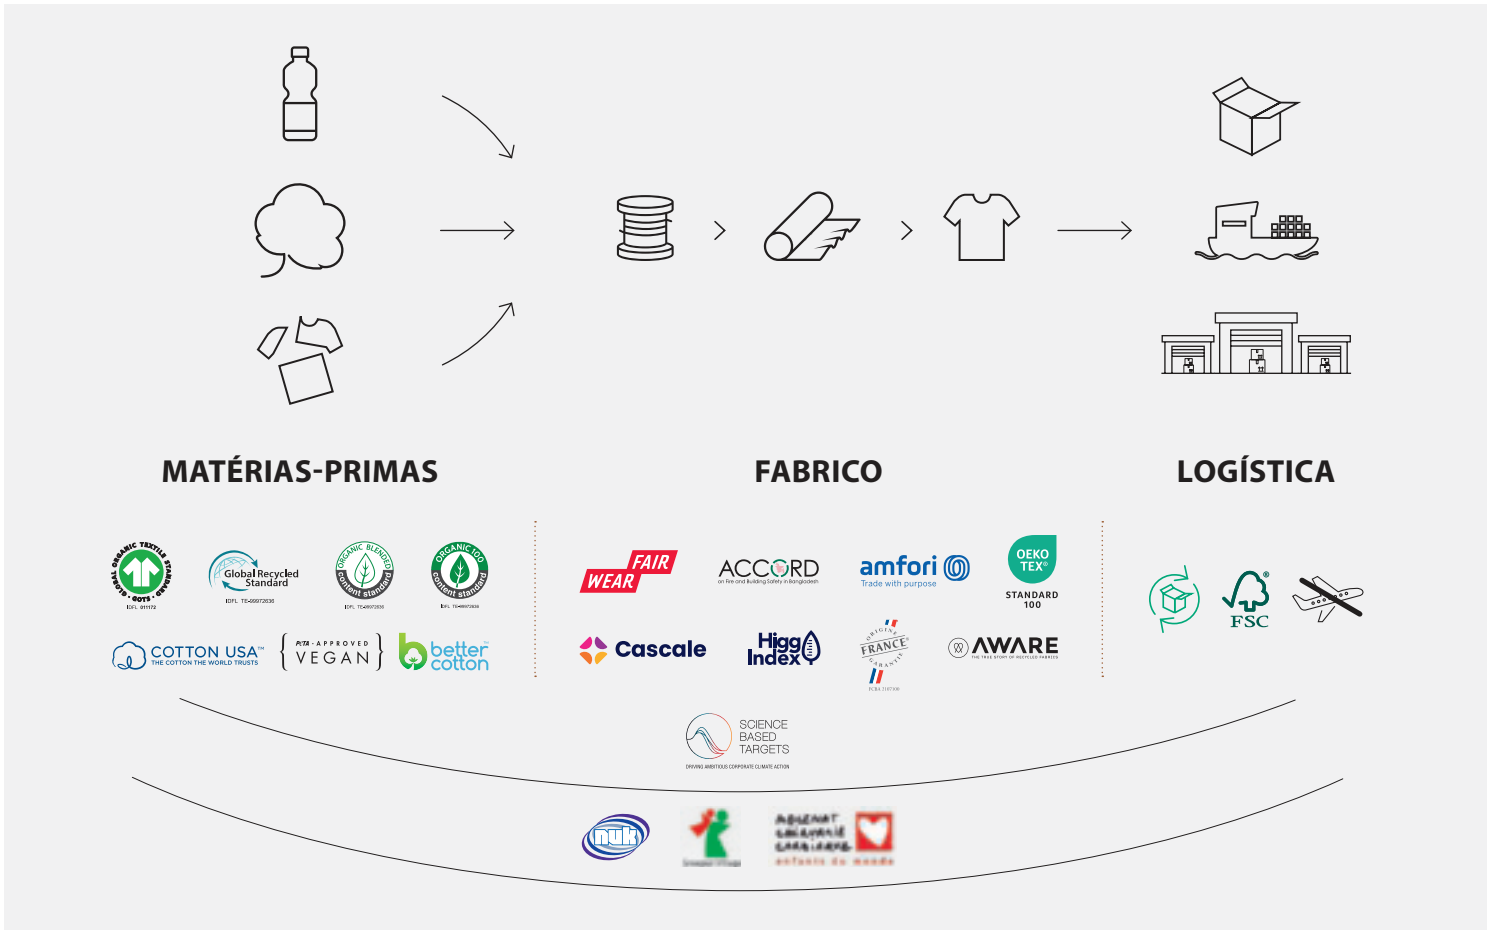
MATÉRIAS-PRIMAS

FABRICO

LOGÍSTICA

GLOBAL ORGANIC TEXTILE STANDARD GOTS
IDFL 011172

Global Recycled Standard
IDFL TE-00972636

ORGANIC BLENDED content standard
IDFL TE-00972636

ORGANIC 100 content standard
IDFL TE-00972636

COTTON USA™
THE COTTON THE WORLD TRUSTS

PETA-APPROVED VEGAN

better cotton

FAIR WEAR

ACCORD
on Fire and Building Safety in Bangladesh

amfori
Trade with purpose

OEKO TEX®
STANDARD 100

Cascale

Higg Index

ORIGINE FRANCE GARANTIE

AWARE
THE TRUE STORY OF RECYCLED FABRICS

FSC

SCIENCE BASED TARGETS
DRIVING AMBITIOUS CORPORATE CLIMATE ACTION

nuk

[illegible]

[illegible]
enfants du monde